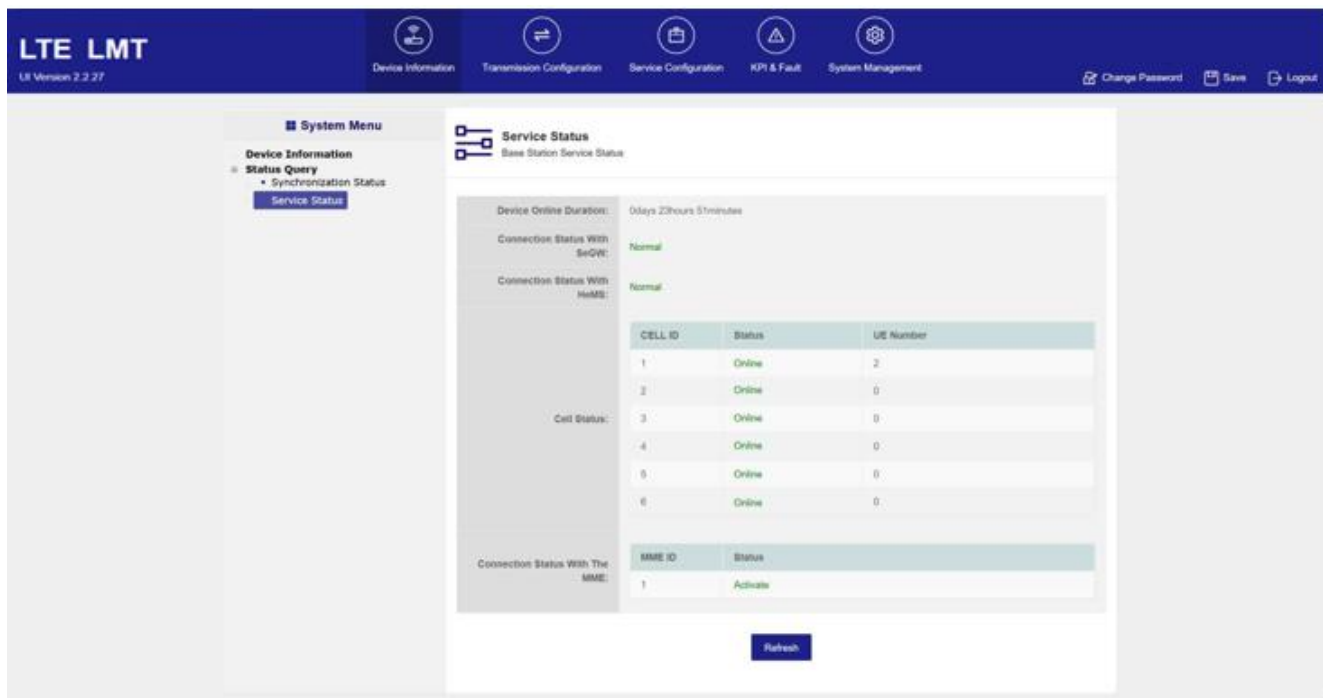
LTE LMT
UI Version 2.2.27

Device Information
Transmission Configuration
Service Configuration
KPI & Fault
System Management

Change Password
Save
Logout

System Menu
Device Information
Status Query
• Synchronization Status
Service Status

Service Status
Base Station Service Status

Device Online Duration: 0days 23hours 51minutes

Connection Status With SeGW: Normal

Connection Status With HeMS: Normal

Cell Status:

| CELL ID | Status | UE Number |
|---|---|---|
| 1 | Online | 2 |
| 2 | Online | 0 |
| 3 | Online | 0 |
| 4 | Online | 0 |
| 5 | Online | 0 |
| 6 | Online | 0 |

Connection Status With The MME:

| MME ID | Status |
|---|---|
| 1 | Activate |

Refresh